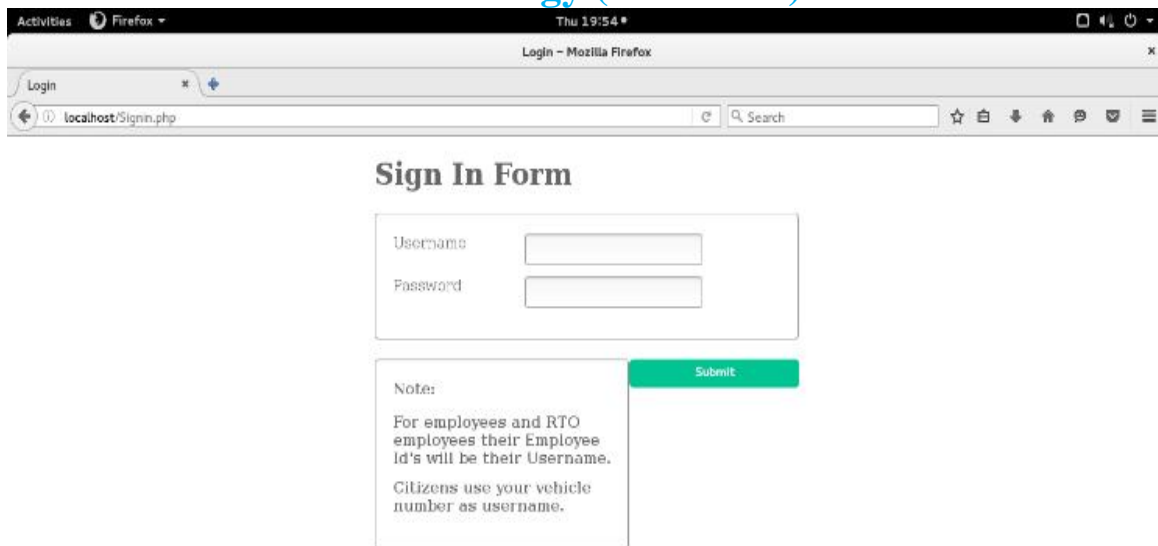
Activities Firefox ▾ Thu 19:54 ●

Login – Mozilla Firefox

Login

localhost/Signin.php

Search

Sign In Form

Username

Password

Submit

Note:

For employees and RTO employees their Employee Id's will be their Username.

Citizens use your vehicle number as username.